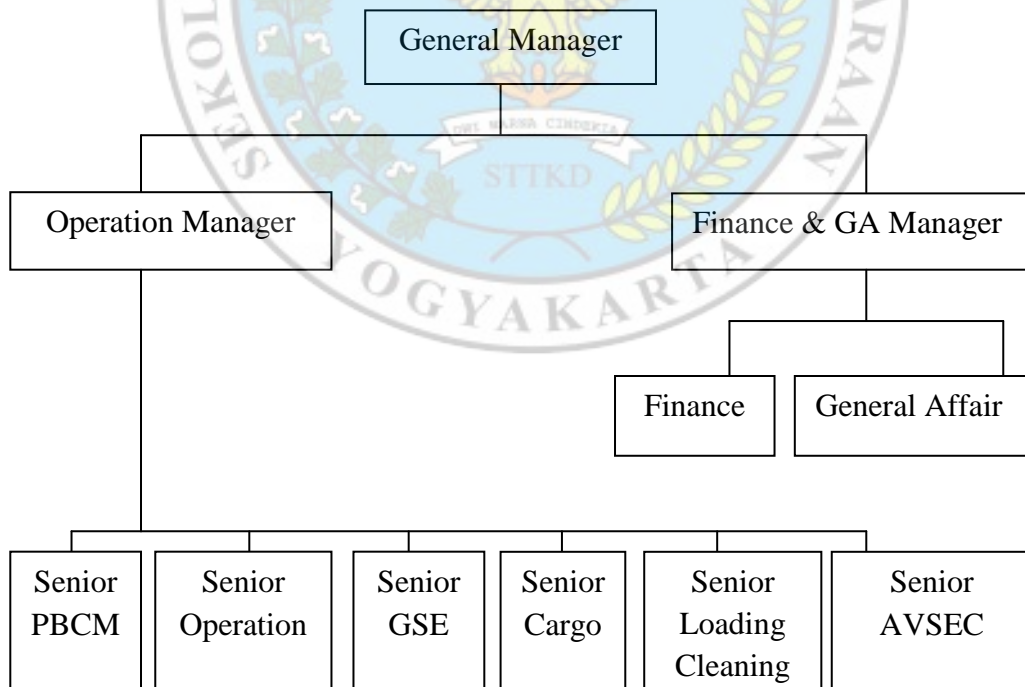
General Manager

Operation Manager

Finance & GA Manager

Finance

General Affair

Senior PBCM

Senior Operation

Senior GSE

Senior Cargo

Senior Loading Cleaning

Senior AVSEC

DWI MARGA CINDEKIA

STTKD

YOGYAKARTA